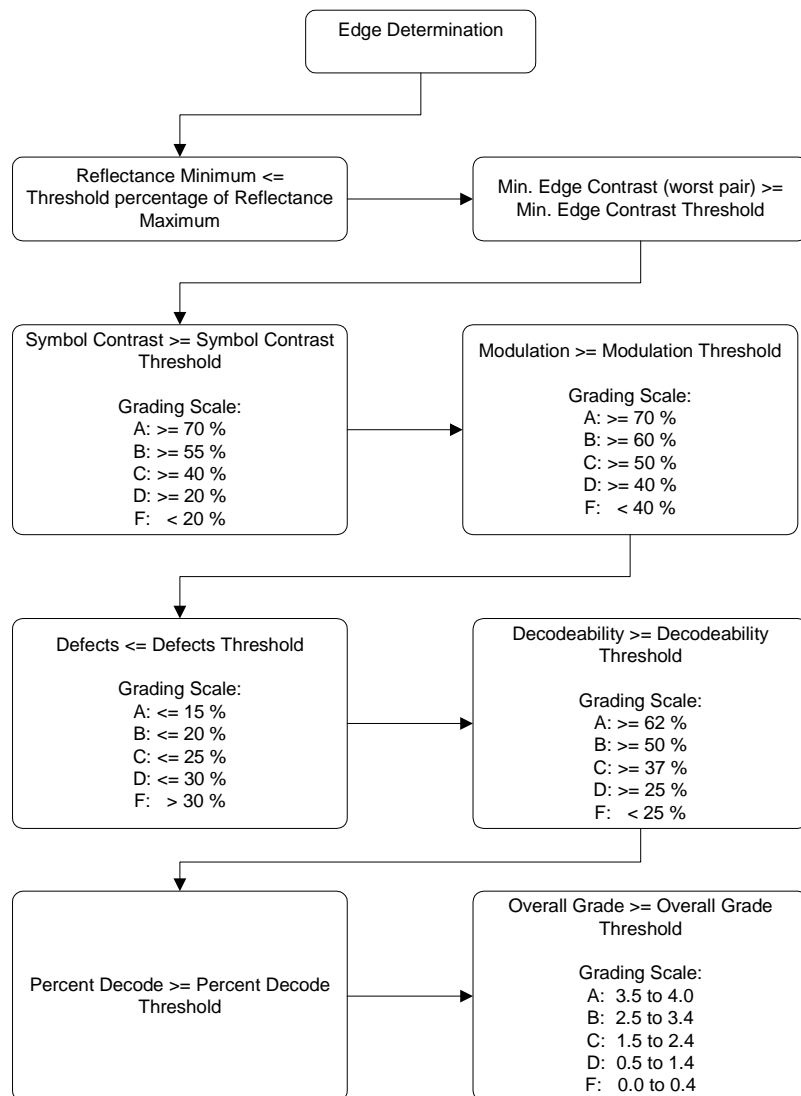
Edge Determination

Reflectance Minimum <= Threshold percentage of Reflectance Maximum

Min. Edge Contrast (worst pair) >= Min. Edge Contrast Threshold

Symbol Contrast >= Symbol Contrast Threshold

Grading Scale:
A: >= 70 %
B: >= 55 %
C: >= 40 %
D: >= 20 %
F: < 20 %

Modulation >= Modulation Threshold

Grading Scale:
A: >= 70 %
B: >= 60 %
C: >= 50 %
D: >= 40 %
F: < 40 %

Defects <= Defects Threshold

Grading Scale:
A: <= 15 %
B: <= 20 %
C: <= 25 %
D: <= 30 %
F: > 30 %

Decodeability >= Decodeability Threshold

Grading Scale:
A: >= 62 %
B: >= 50 %
C: >= 37 %
D: >= 25 %
F: < 25 %

Percent Decode >= Percent Decode Threshold

Overall Grade >= Overall Grade Threshold

Grading Scale:
A: 3.5 to 4.0
B: 2.5 to 3.4
C: 1.5 to 2.4
D: 0.5 to 1.4
F: 0.0 to 0.4